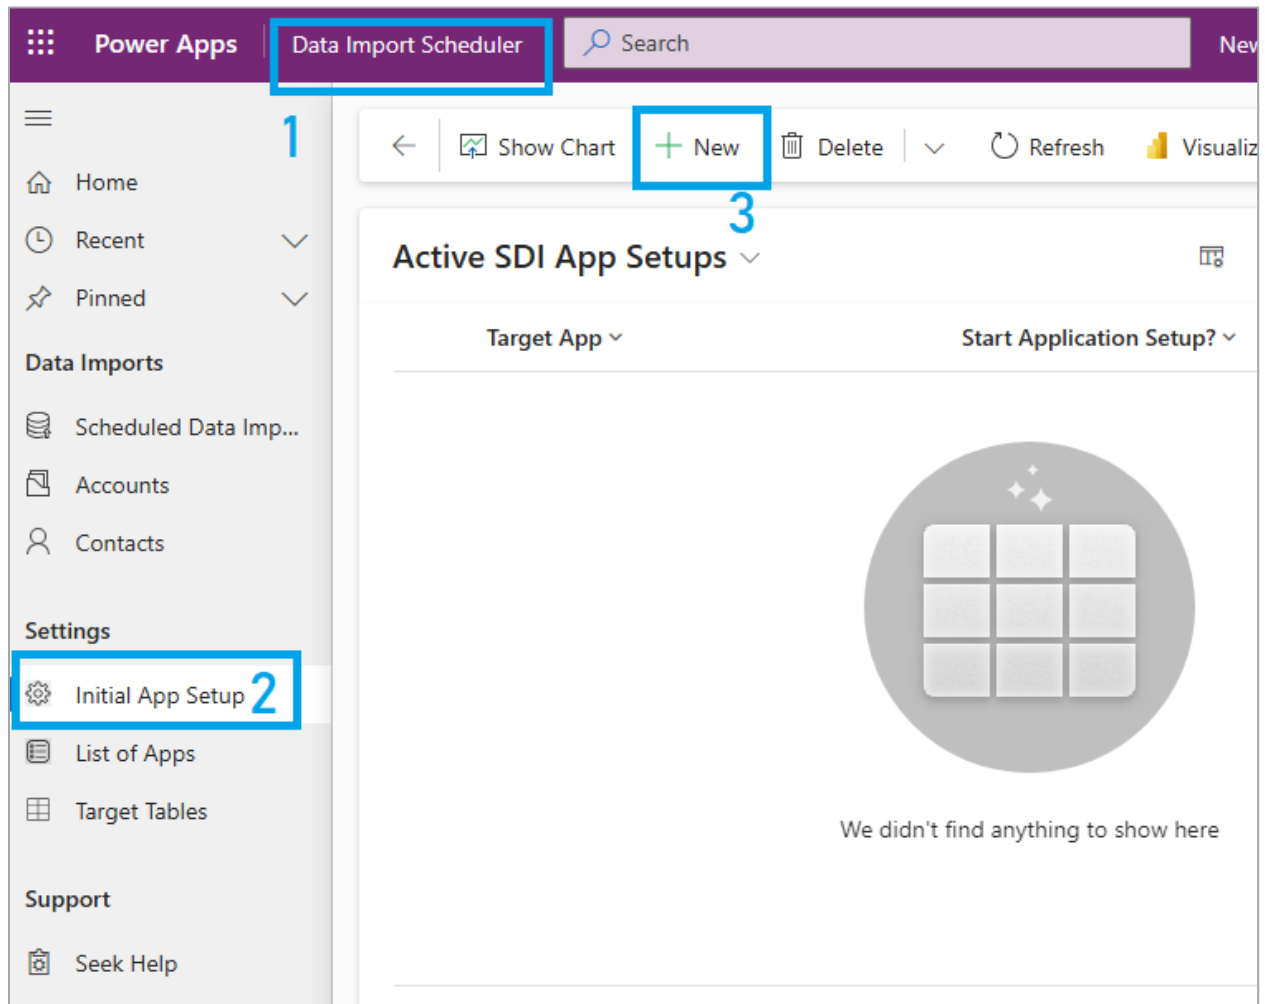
Power Apps | Data Import Scheduler | Search | Nev

1

Home
Recent
Pinned
Data Imports
Scheduled Data Imp...
Accounts
Contacts
Settings
Initial App Setup 2
List of Apps
Target Tables
Support
Seek Help

Show Chart | New | Delete | Refresh | Visualiz

3

Active SDI App Setups

Target App | Start Application Setup?

We didn't find anything to show here